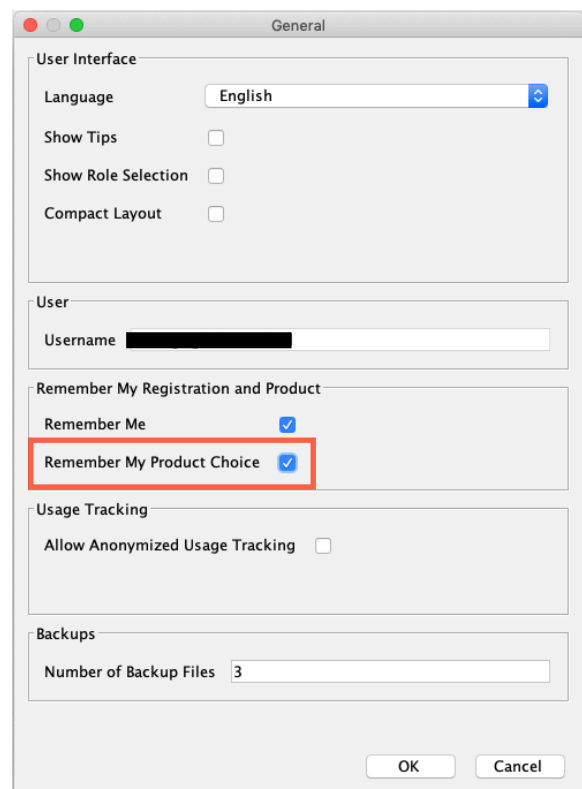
General

User Interface

Language English

Show Tips

Show Role Selection

Compact Layout

User

Username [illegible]

Remember My Registration and Product

Remember Me

Remember My Product Choice

Usage Tracking

Allow Anonymized Usage Tracking

Backups

Number of Backup Files 3

OK Cancel